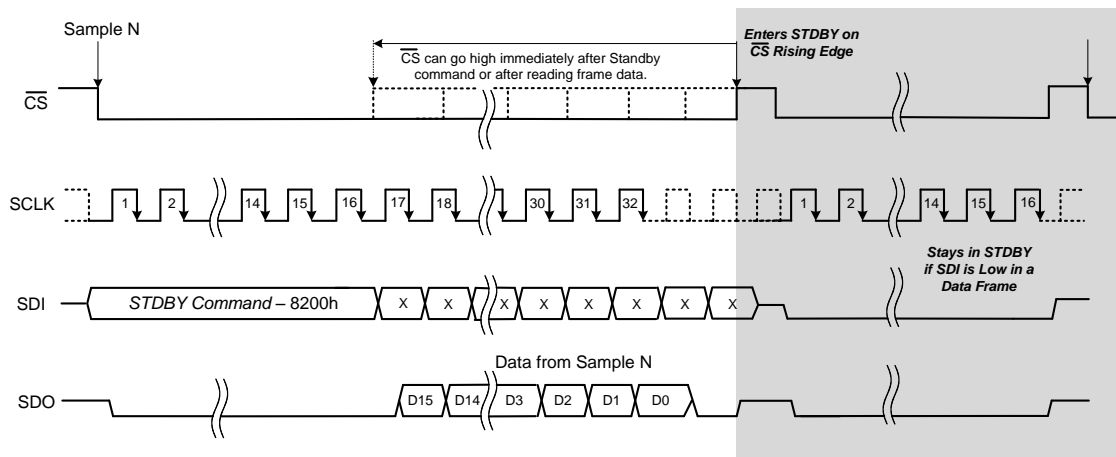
Sample N

$\overline{CS}$ can go high immediately after Standby command or after reading frame data.

Enters STDBY on $\overline{CS}$ Rising Edge

$\overline{CS}$

SCLK

1 2 14 15 16 17 18 30 31 32 1 2 14 15 16

Stays in STDBY if SDI is Low in a Data Frame

SDI

STDBY Command – 8200h

X X X X X X X X

Data from Sample N

SDO

D15 D14 D3 D2 D1 D0